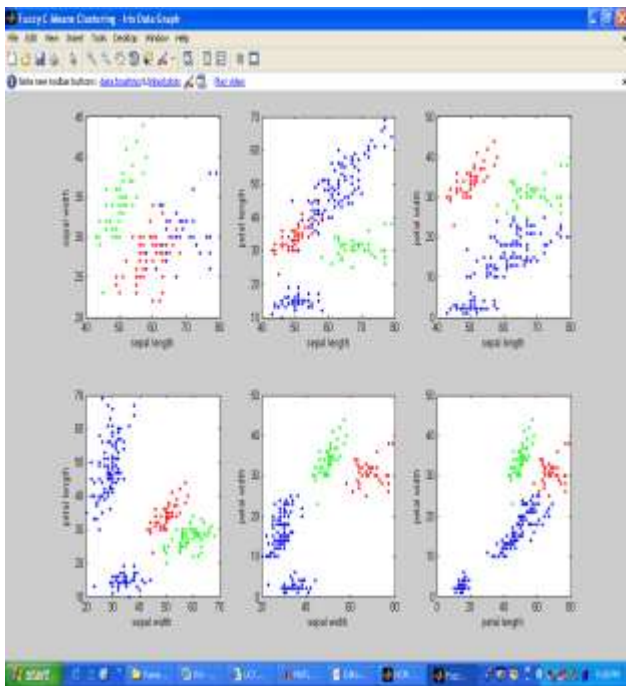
Fuzzy C-Means Clustering - Iris Data Graph

File Edit View Insert Tools Desktop Window Help

Note new toolbar buttons: data brushing & linked plots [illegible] Play video

45
40
35
30
25
20
40 50 60 70 80
sepal length
sepal width

70
60
50
40
30
20
10
40 50 60 70 80
sepal length
petal length

50
40
30
20
10
0
40 50 60 70 80
sepal length
petal width

70
60
50
40
30
20
10
20 30 40 50 60 70
sepal width
petal length

50
40
30
20
10
0
20 40 60 80
sepal width
petal width

50
40
30
20
10
0
0 20 40 60 80
petal length
petal width

start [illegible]